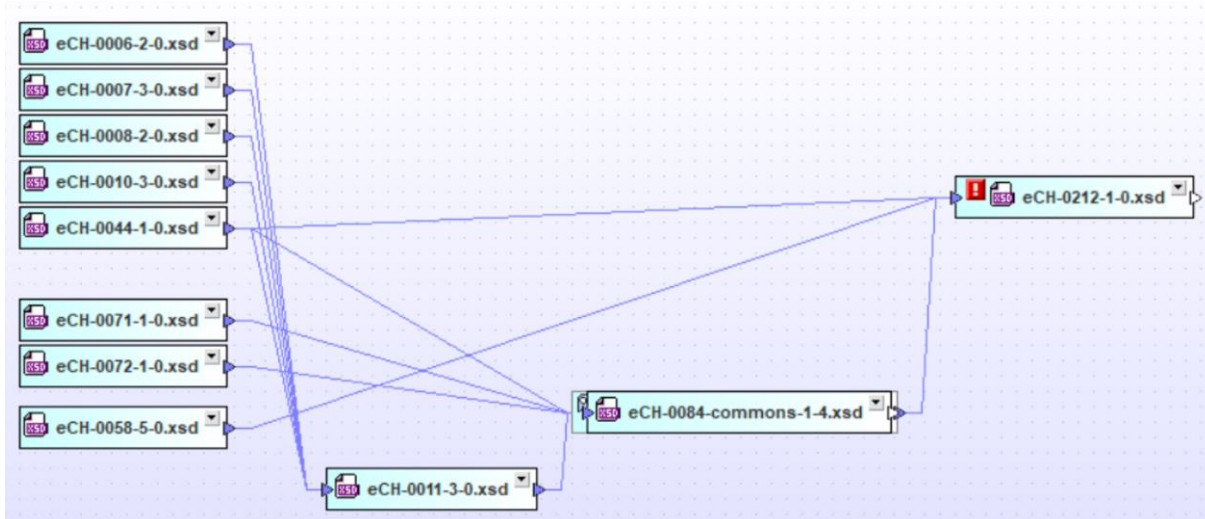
XSD eCH-0006-2-0.xsd
XSD eCH-0007-3-0.xsd
XSD eCH-0008-2-0.xsd
XSD eCH-0010-3-0.xsd
XSD eCH-0044-1-0.xsd
XSD eCH-0071-1-0.xsd
XSD eCH-0072-1-0.xsd
XSD eCH-0058-5-0.xsd
XSD eCH-0011-3-0.xsd
XSD eCH-0084-commons-1-4.xsd
! XSD eCH-0212-1-0.xsd